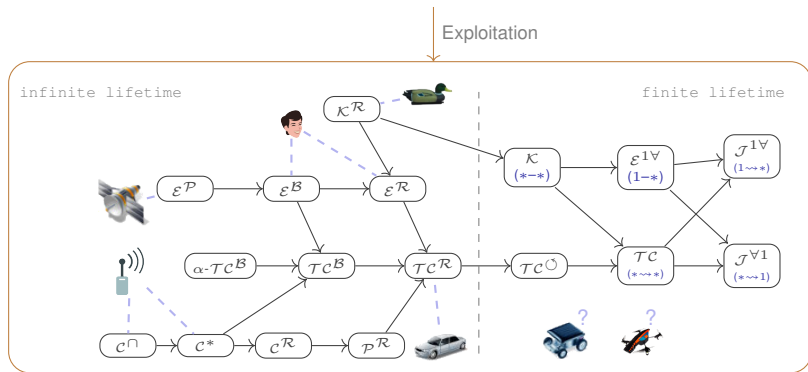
Exploitation

infinite lifetime

finite lifetime

$\mathcal{K}^{\mathcal{R}}$

$\mathcal{E}^{\mathcal{P}}$

$\mathcal{E}^{\mathcal{B}}$

$\mathcal{E}^{\mathcal{R}}$

$\mathcal{K}$ $(*-*)$

$\mathcal{E}^{1\forall}$ $(1-*)$

$\mathcal{J}^{1\forall}$ $(1\rightsquigarrow *)$

$\alpha$-$\mathcal{TC}^{\mathcal{B}}$

$\mathcal{TC}^{\mathcal{B}}$

$\mathcal{TC}^{\mathcal{R}}$

$\mathcal{TC}^{\circlearrowright}$

$\mathcal{TC}$ $(*\rightsquigarrow *)$

$\mathcal{J}^{\forall 1}$ $(*\rightsquigarrow 1)$

$\mathcal{C}^{\cap}$

$\mathcal{C}^{*}$

$\mathcal{C}^{\mathcal{R}}$

$\mathcal{P}^{\mathcal{R}}$

?

?